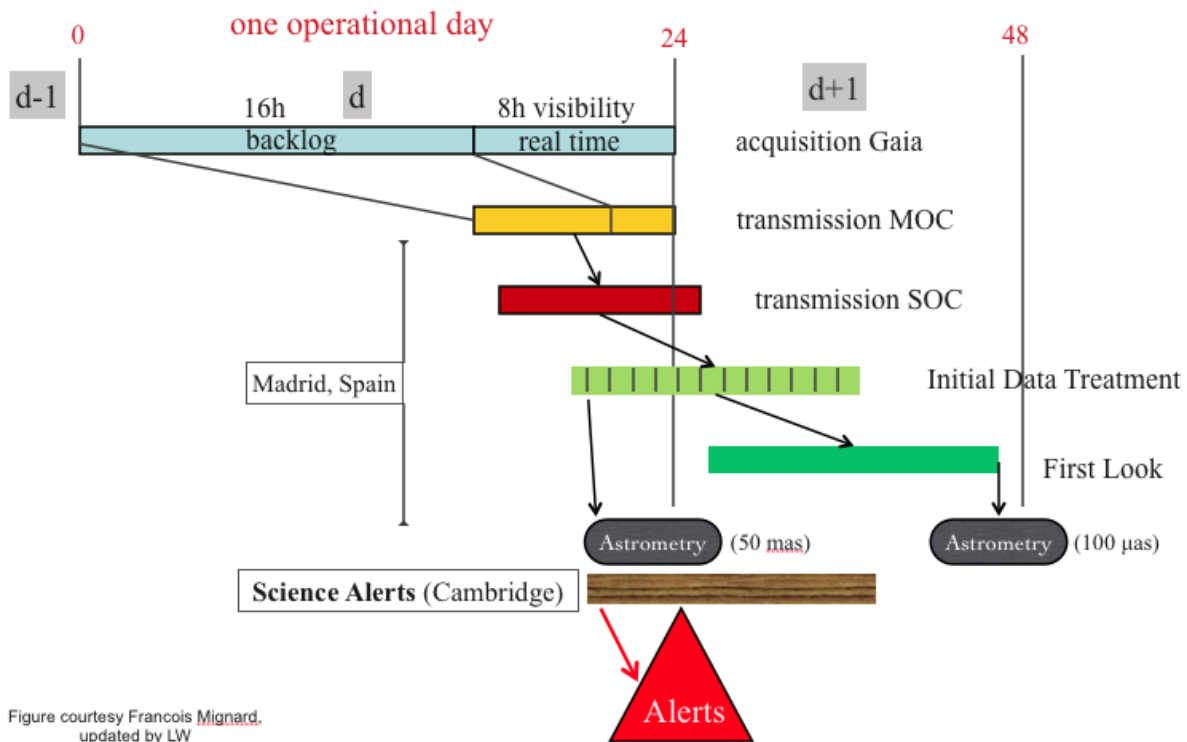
one operational day

0

24

48

d-1

d

d+1

16h

8h visibility

backlog

real time

acquisition Gaia

transmission MOC

transmission SOC

Madrid, Spain

Initial Data Treatment

First Look

Astrometry (50 mas)

Astrometry (100 μas)

**Science Alerts** (Cambridge)

Alerts

Figure courtesy Francois Mignard, updated by LW